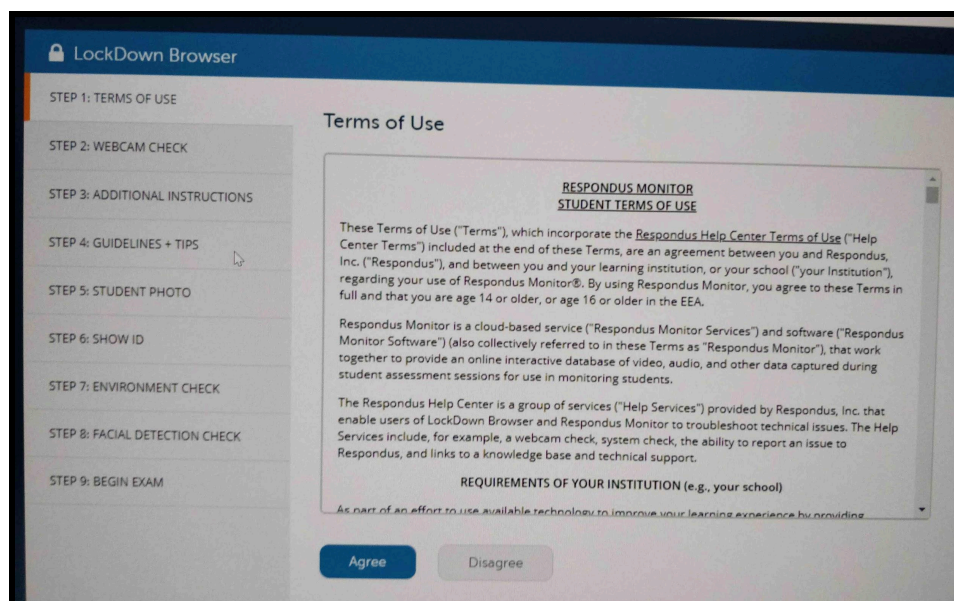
LockDown Browser

STEP 1: TERMS OF USE

STEP 2: WEBCAM CHECK

STEP 3: ADDITIONAL INSTRUCTIONS

STEP 4: GUIDELINES + TIPS

STEP 5: STUDENT PHOTO

STEP 6: SHOW ID

STEP 7: ENVIRONMENT CHECK

STEP 8: FACIAL DETECTION CHECK

STEP 9: BEGIN EXAM

Terms of Use

RESPONDUS MONITOR
STUDENT TERMS OF USE

These Terms of Use ("Terms"), which incorporate the Respondus Help Center Terms of Use ("Help Center Terms") included at the end of these Terms, are an agreement between you and Respondus, Inc. ("Respondus"), and between you and your learning institution, or your school ("your Institution"), regarding your use of Respondus Monitor®. By using Respondus Monitor, you agree to these Terms in full and that you are age 14 or older, or age 16 or older in the EEA.

Respondus Monitor is a cloud-based service ("Respondus Monitor Services") and software ("Respondus Monitor Software") (also collectively referred to in these Terms as "Respondus Monitor"), that work together to provide an online interactive database of video, audio, and other data captured during student assessment sessions for use in monitoring students.

The Respondus Help Center is a group of services ("Help Services") provided by Respondus, Inc. that enable users of LockDown Browser and Respondus Monitor to troubleshoot technical issues. The Help Services include, for example, a webcam check, system check, the ability to report an issue to Respondus, and links to a knowledge base and technical support.

REQUIREMENTS OF YOUR INSTITUTION (e.g., your school)

As part of an effort to use available technology to improve your learning experience by providing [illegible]

Agree

Disagree